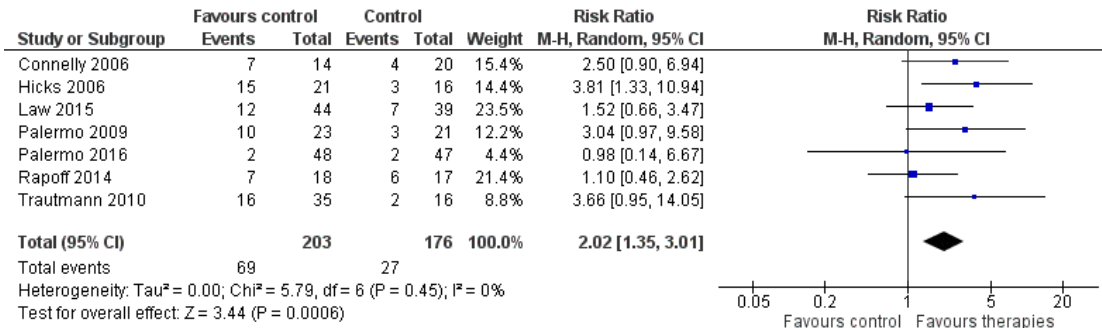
| Study or Subgroup | Favours control Events | Favours control Total | Control Events | Control Total | Weight | Risk Ratio M-H, Random, 95% CI |
|---|---|---|---|---|---|---|
| Connelly 2006 | 7 | 14 | 4 | 20 | 15.4% | 2.50 [0.90, 6.94] |
| Hicks 2006 | 15 | 21 | 3 | 16 | 14.4% | 3.81 [1.33, 10.94] |
| Law 2015 | 12 | 44 | 7 | 39 | 23.5% | 1.52 [0.66, 3.47] |
| Palermo 2009 | 10 | 23 | 3 | 21 | 12.2% | 3.04 [0.97, 9.58] |
| Palermo 2016 | 2 | 48 | 2 | 47 | 4.4% | 0.98 [0.14, 6.67] |
| Rapoff 2014 | 7 | 18 | 6 | 17 | 21.4% | 1.10 [0.46, 2.62] |
| Trautmann 2010 | 16 | 35 | 2 | 16 | 8.8% | 3.66 [0.95, 14.05] |
| **Total (95% CI)** | | **203** | | **176** | **100.0%** | **2.02 [1.35, 3.01]** |
| Total events | 69 | | 27 | | | |

Heterogeneity: Tau² = 0.00; Chi² = 5.79, df = 6 (P = 0.45); I² = 0%
Test for overall effect: Z = 3.44 (P = 0.0006)

Risk Ratio
M-H, Random, 95% CI

0.05 0.2 1 5 20
Favours control Favours therapies